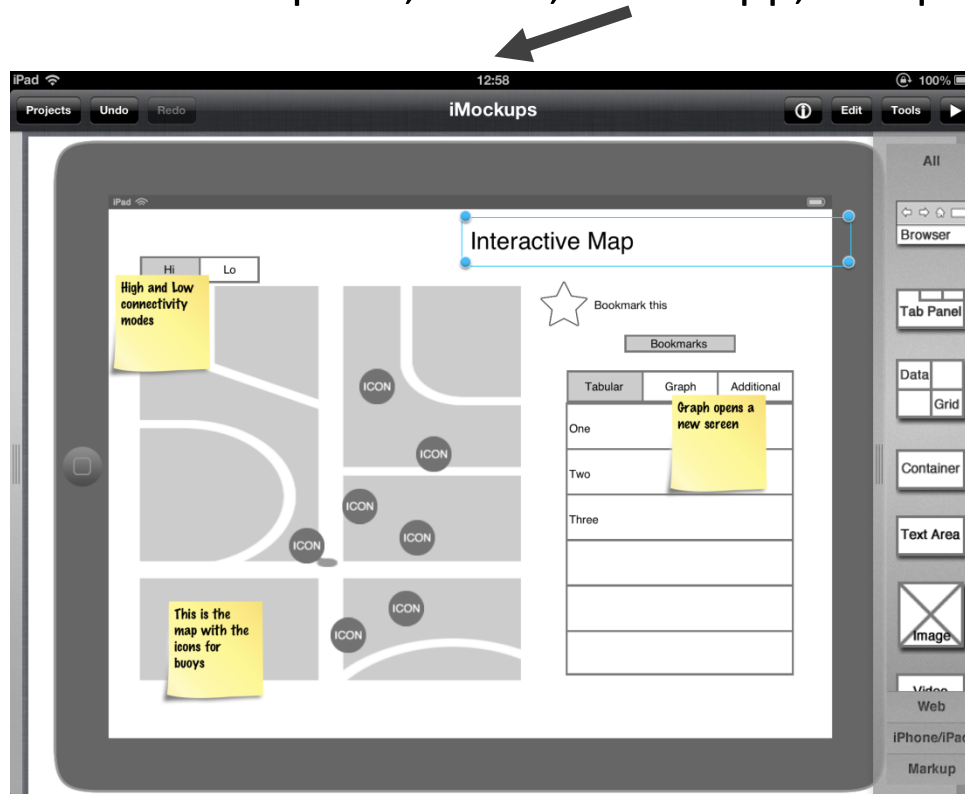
iPad
12:58
100%
Projects
Undo
Redo
iMockups
Edit
Tools
All
iPad
Interactive Map
Hi
Lo
High and Low connectivity modes
Bookmark this
Bookmarks
ICON
ICON
ICON
ICON
ICON
ICON
ICON

| Tabular | Graph | Additional |
|---|---|---|
| One | | |
| Two | | |
| Three | | |
| | | |
| | | |
| | | |

Graph opens a new screen
This is the map with the icons for buoys
Browser
Tab Panel
Data
Grid
Container
Text Area
Image
Video
Web
iPhone/iPa
Markup